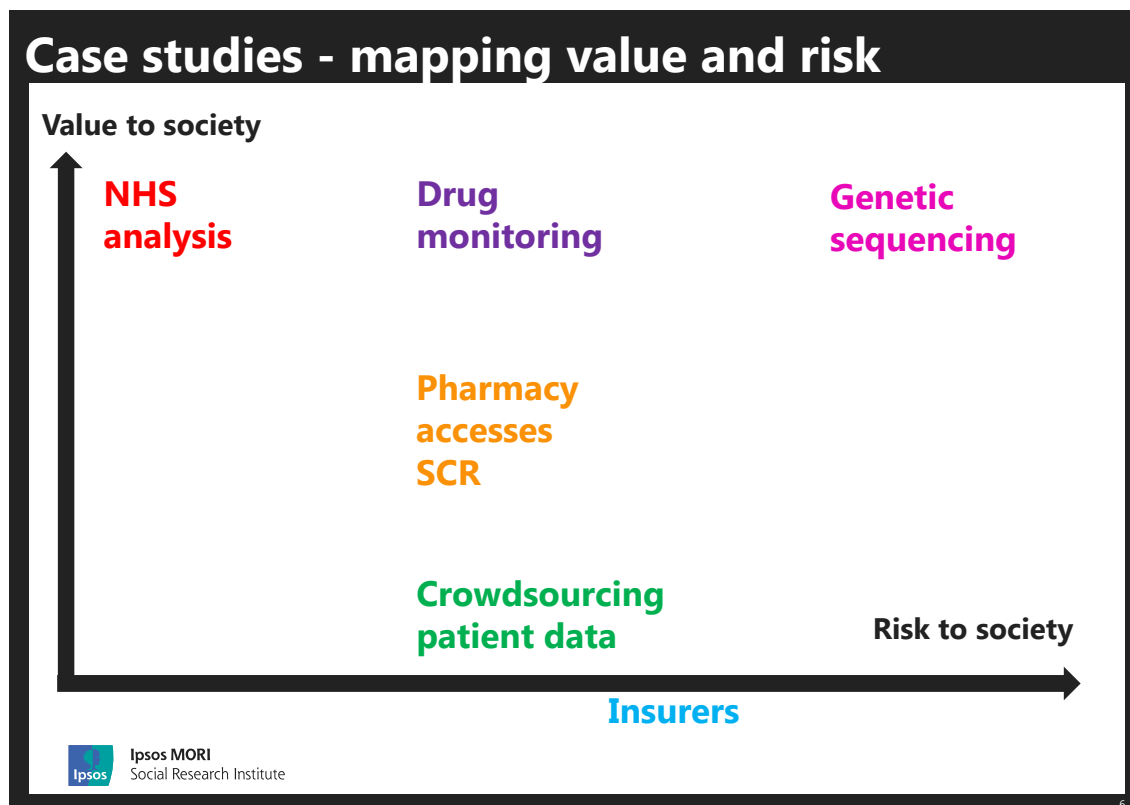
Case studies - mapping value and risk

Value to society

NHS analysis

Drug monitoring

Genetic sequencing

Pharmacy accesses SCR

Crowdsourcing patient data

Risk to society

Insurers

Ipsos

Ipsos MORI
Social Research Institute

6